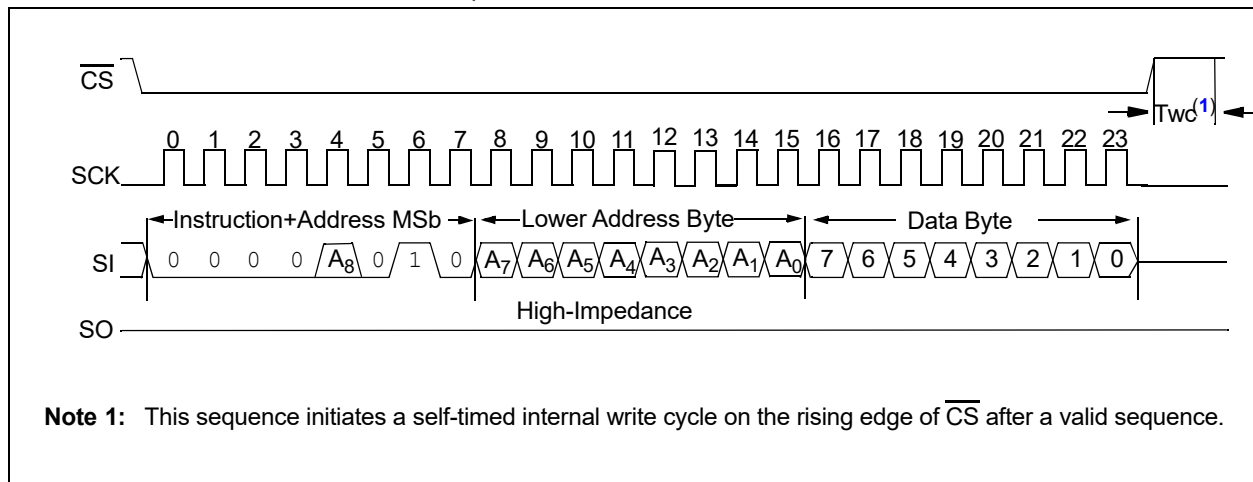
$\overline{CS}$

Twc$^{(1)}$

0 1 2 3 4 5 6 7 8 9 10 11 12 13 14 15 16 17 18 19 20 21 22 23

SCK

Instruction+Address MSb

Lower Address Byte

Data Byte

SI

0 0 0 0 $A_8$ 0 1 0 $A_7$ $A_6$ $A_5$ $A_4$ $A_3$ $A_2$ $A_1$ $A_0$ 7 6 5 4 3 2 1 0

High-Impedance

SO

**Note 1:** This sequence initiates a self-timed internal write cycle on the rising edge of $\overline{CS}$ after a valid sequence.